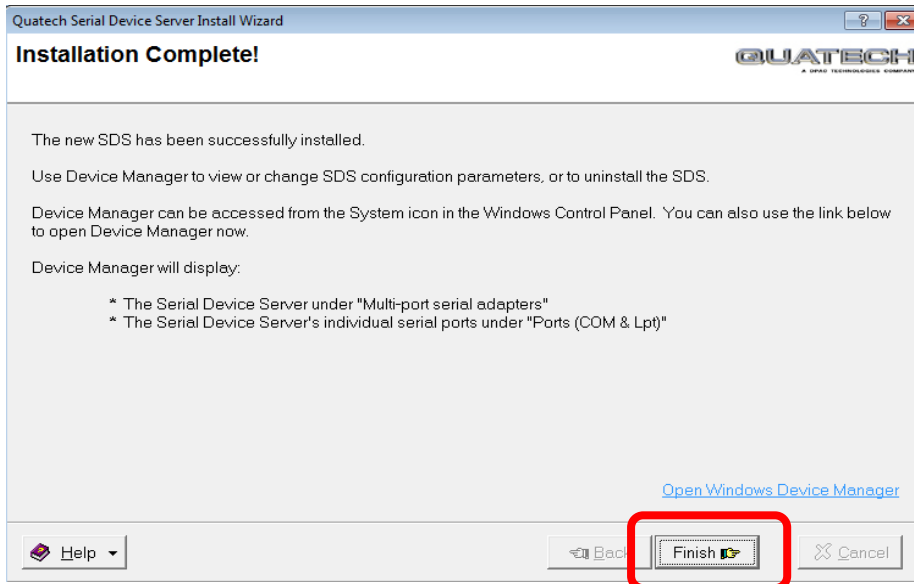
Quatech Serial Device Server Install Wizard

Installation Complete!

QUATECH
A DPAC TECHNOLOGIES COMPANY

The new SDS has been successfully installed.

Use Device Manager to view or change SDS configuration parameters, or to uninstall the SDS.

Device Manager can be accessed from the System icon in the Windows Control Panel. You can also use the link below to open Device Manager now.

Device Manager will display:

* The Serial Device Server under "Multi-port serial adapters"
* The Serial Device Server's individual serial ports under "Ports (COM & Lpt)"

Open Windows Device Manager

Help

Back

Finish

Cancel